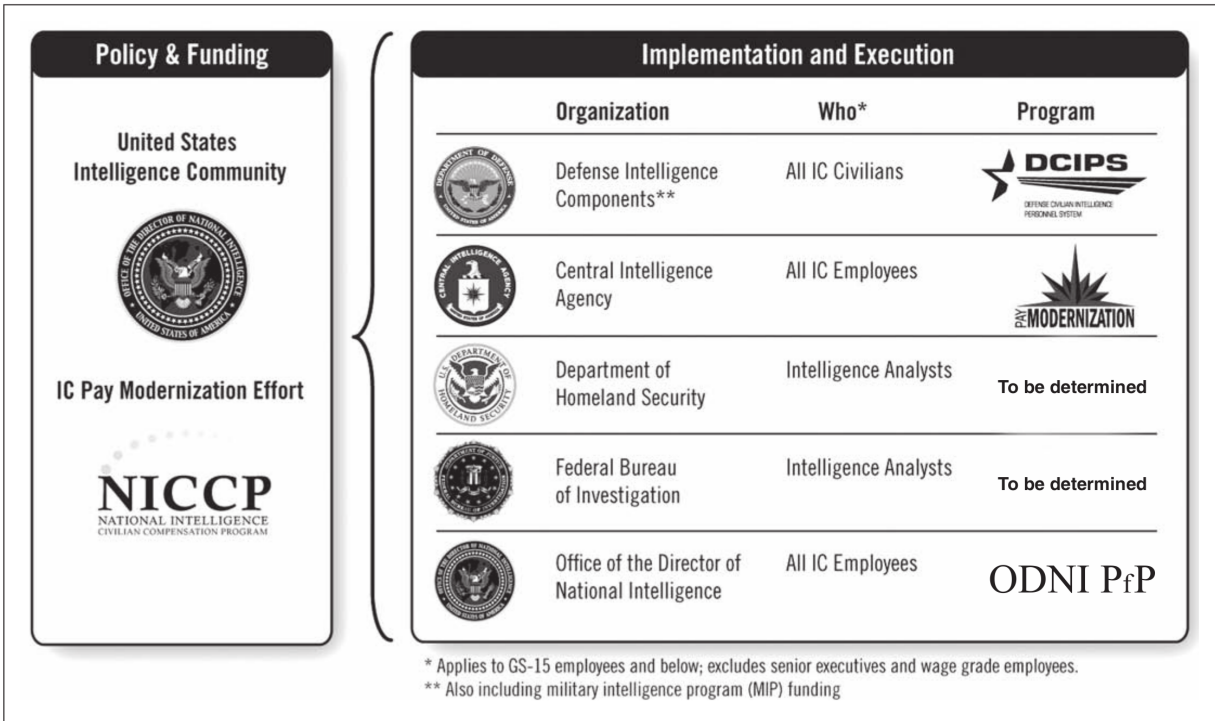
Policy & Funding

United States Intelligence Community

OFFICE OF THE DIRECTOR OF NATIONAL INTELLIGENCE UNITED STATES OF AMERICA

IC Pay Modernization Effort

NICCP
NATIONAL INTELLIGENCE CIVILIAN COMPENSATION PROGRAM

Implementation and Execution

| Organization | Who* | Program |
|---|---|---|
| Defense Intelligence Components** | All IC Civilians | DCIPS DEFENSE CIVILIAN INTELLIGENCE PERSONNEL SYSTEM |
| Central Intelligence Agency | All IC Employees | PAY MODERNIZATION |
| Department of Homeland Security | Intelligence Analysts | To be determined |
| Federal Bureau of Investigation | Intelligence Analysts | To be determined |
| Office of the Director of National Intelligence | All IC Employees | ODNI PfP |

* Applies to GS-15 employees and below; excludes senior executives and wage grade employees.
** Also including military intelligence program (MIP) funding